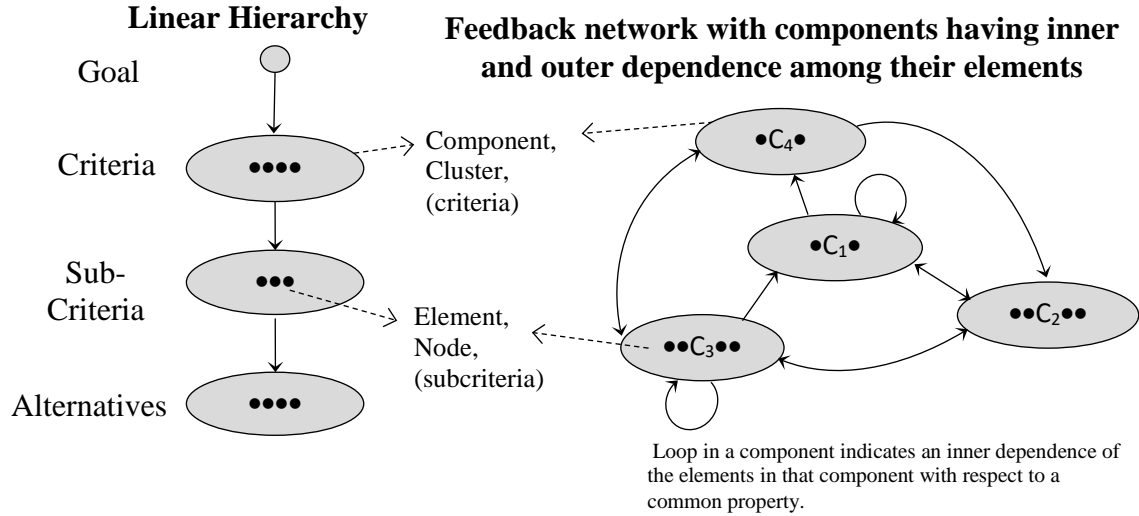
Linear Hierarchy

Goal

Criteria ●●●●

Sub-Criteria ●●●

Alternatives ●●●●

Component, Cluster, (criteria)

Element, Node, (subcriteria)

Feedback network with components having inner and outer dependence among their elements

●$C_4$●

●$C_1$●

●●$C_2$●●

●●$C_3$●●

Loop in a component indicates an inner dependence of the elements in that component with respect to a common property.